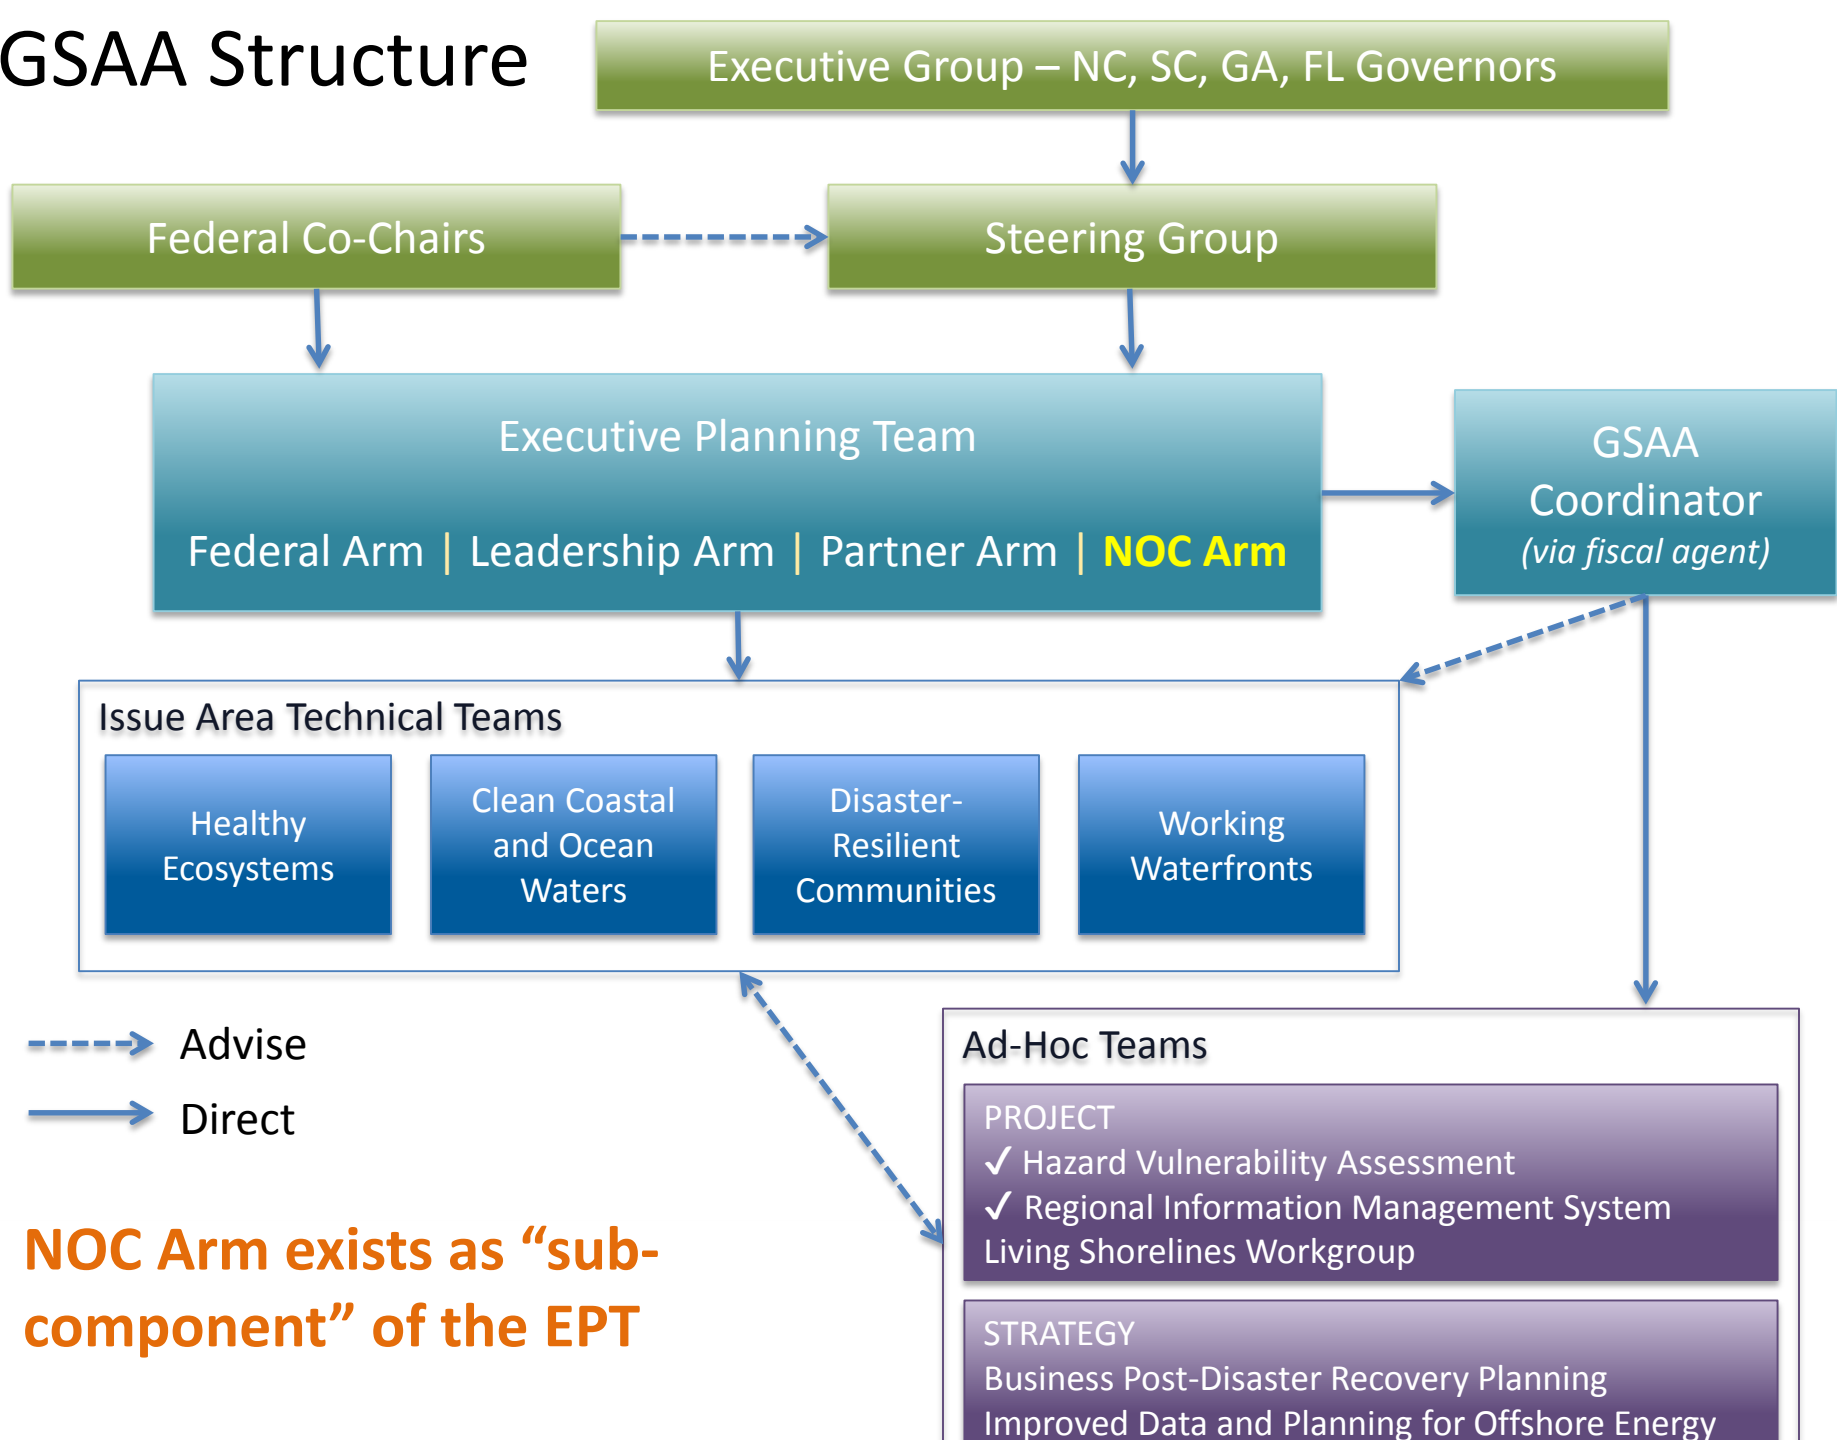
GSAA Structure

Executive Group – NC, SC, GA, FL Governors

Federal Co-Chairs

Steering Group

Executive Planning Team

Federal Arm | Leadership Arm | Partner Arm | NOC Arm

GSAA Coordinator *(via fiscal agent)*

Issue Area Technical Teams

Healthy Ecosystems

Clean Coastal and Ocean Waters

Disaster-Resilient Communities

Working Waterfronts

Advise

Direct

NOC Arm exists as “sub-component” of the EPT

Ad-Hoc Teams

PROJECT
✓ Hazard Vulnerability Assessment
✓ Regional Information Management System
Living Shorelines Workgroup

STRATEGY
Business Post-Disaster Recovery Planning
Improved Data and Planning for Offshore Energy